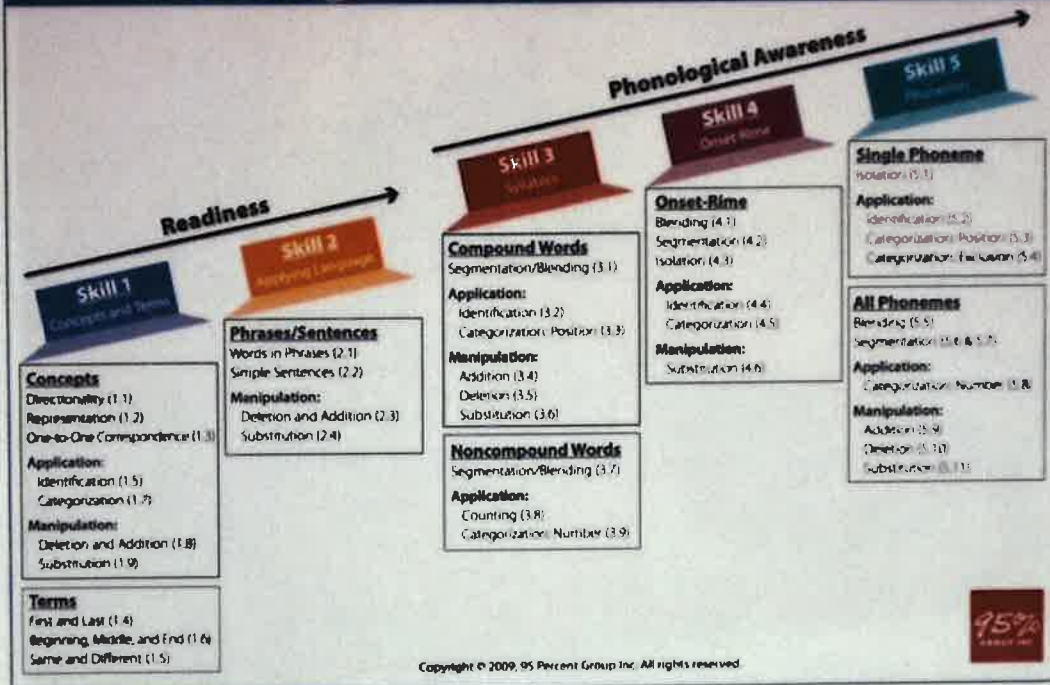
Phonological Awareness

Readiness

Skill 1
Concepts and Terms

Skill 2
Applying Language

Skill 3
Syllables

Skill 4
Onset-Rime

Skill 5
Phonemes

Concepts
Directionality (1.1)
Representation (1.2)
One-to-One Correspondence (1.3)
Application:
Identification (1.5)
Categorization (1.7)
Manipulation:
Deletion and Addition (1.8)
Substitution (1.9)

Terms
First and Last (1.4)
Beginning, Middle, and End (1.6)
Same and Different (1.5)

Phrases/Sentences
Words in Phrases (2.1)
Simple Sentences (2.2)
Manipulation:
Deletion and Addition (2.3)
Substitution (2.4)

Compound Words
Segmentation/Blending (3.1)
Application:
Identification (3.2)
Categorization: Position (3.3)
Manipulation:
Addition (3.4)
Deletion (3.5)
Substitution (3.6)

Noncompound Words
Segmentation/Blending (3.7)
Application:
Counting (3.8)
Categorization: Number (3.9)

Onset-Rime
Blending (4.1)
Segmentation (4.2)
Isolation (4.3)
Application:
Identification (4.4)
Categorization (4.5)
Manipulation:
Substitution (4.6)

Single Phoneme
Isolation (5.1)
Application:
Identification (5.2)
Categorization: Position (5.3)
Categorization: Exclusion (5.4)

All Phonemes
Blending (5.5)
Segmentation (5.6 & 5.7)
Application:
Categorization: Number (5.8)
Manipulation:
Addition (5.9)
Deletion (5.10)
Substitution (5.11)

Copyright © 2009, 95 Percent Group Inc. All rights reserved.

95%
GROUP INC